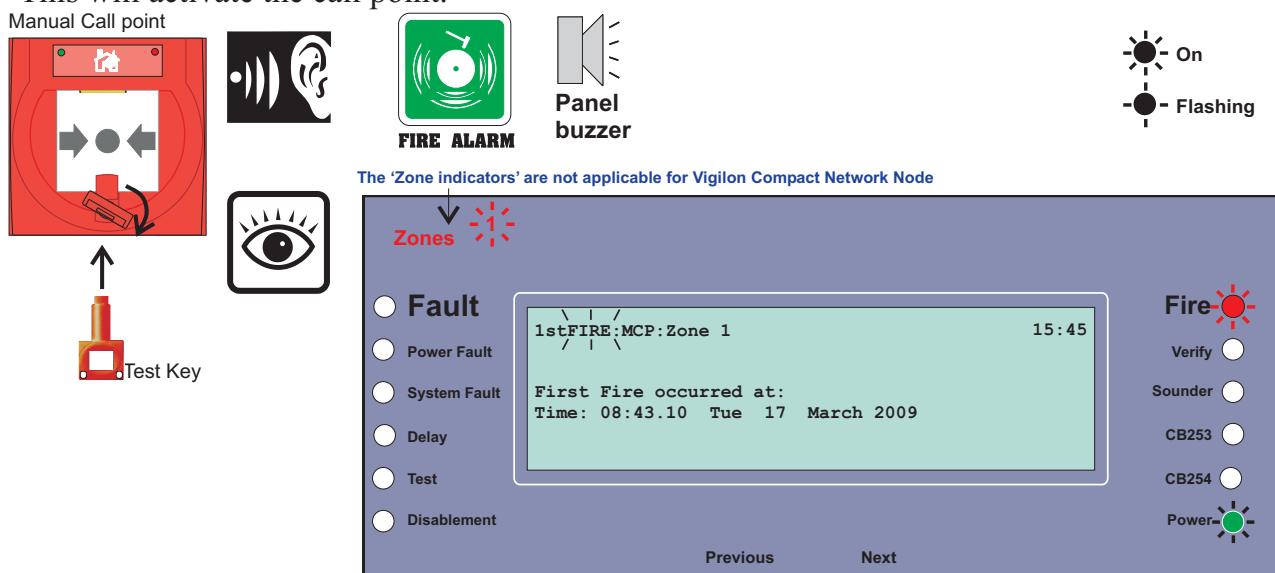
Manual Call point

Test Key

FIRE ALARM

Panel buzzer

On

Flashing

The 'Zone indicators' are not applicable for Vigilon Compact Network Node

Zones 1

Fault

Power Fault

System Fault

Delay

Test

Disablement

1stFIRE:MCP:Zone 1 15:45

First Fire occurred at:
Time: 08:43.10 Tue 17 March 2009

Fire

Verify

Sounder

CB253

CB254

Power

Previous

Next